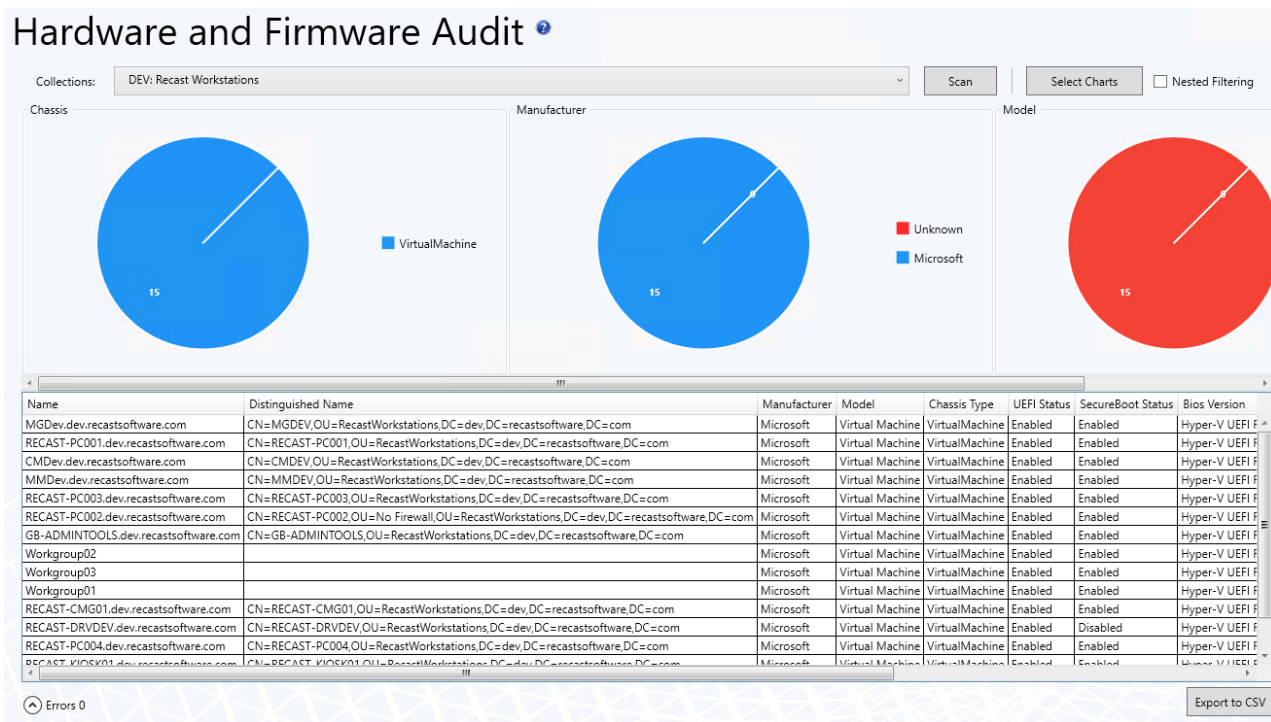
Hardware and Firmware Audit

Collections: DEV: Recast Workstations

Scan

Select Charts

Nested Filtering

Chassis

15

VirtualMachine

Manufacturer

15

Unknown

Microsoft

Model

15

| Name | Distinguished Name | Manufacturer | Model | Chassis Type | UEFI Status | SecureBoot Status | Bios Version |
|---|---|---|---|---|---|---|---|
| MGDev.dev.recastsoftware.com | CN=MGDEV,OU=RecastWorkstations,DC=dev,DC=recastsoftware,DC=com | Microsoft | Virtual Machine | VirtualMachine | Enabled | Enabled | Hyper-V UEFI R |
| RECAST-PC001.dev.recastsoftware.com | CN=RECAST-PC001,OU=RecastWorkstations,DC=dev,DC=recastsoftware,DC=com | Microsoft | Virtual Machine | VirtualMachine | Enabled | Enabled | Hyper-V UEFI R |
| CMDev.dev.recastsoftware.com | CN=CMDEV,OU=RecastWorkstations,DC=dev,DC=recastsoftware,DC=com | Microsoft | Virtual Machine | VirtualMachine | Enabled | Enabled | Hyper-V UEFI R |
| MMDev.dev.recastsoftware.com | CN=MMDEV,OU=RecastWorkstations,DC=dev,DC=recastsoftware,DC=com | Microsoft | Virtual Machine | VirtualMachine | Enabled | Enabled | Hyper-V UEFI R |
| RECAST-PC003.dev.recastsoftware.com | CN=RECAST-PC003,OU=RecastWorkstations,DC=dev,DC=recastsoftware,DC=com | Microsoft | Virtual Machine | VirtualMachine | Enabled | Enabled | Hyper-V UEFI R |
| RECAST-PC002.dev.recastsoftware.com | CN=RECAST-PC002,OU=No Firewall,OU=RecastWorkstations,DC=dev,DC=recastsoftware,DC=com | Microsoft | Virtual Machine | VirtualMachine | Enabled | Enabled | Hyper-V UEFI R |
| GB-ADMINTOOLS.dev.recastsoftware.com | CN=GB-ADMINTOOLS,OU=RecastWorkstations,DC=dev,DC=recastsoftware,DC=com | Microsoft | Virtual Machine | VirtualMachine | Enabled | Enabled | Hyper-V UEFI R |
| Workgroup02 | | Microsoft | Virtual Machine | VirtualMachine | Enabled | Enabled | Hyper-V UEFI R |
| Workgroup03 | | Microsoft | Virtual Machine | VirtualMachine | Enabled | Enabled | Hyper-V UEFI R |
| Workgroup01 | | Microsoft | Virtual Machine | VirtualMachine | Enabled | Enabled | Hyper-V UEFI R |
| RECAST-CMG01.dev.recastsoftware.com | CN=RECAST-CMG01,OU=RecastWorkstations,DC=dev,DC=recastsoftware,DC=com | Microsoft | Virtual Machine | VirtualMachine | Enabled | Enabled | Hyper-V UEFI R |
| RECAST-DRVDEV.dev.recastsoftware.com | CN=RECAST-DRVDEV,OU=RecastWorkstations,DC=dev,DC=recastsoftware,DC=com | Microsoft | Virtual Machine | VirtualMachine | Enabled | Disabled | Hyper-V UEFI R |
| RECAST-PC004.dev.recastsoftware.com | CN=RECAST-PC004,OU=RecastWorkstations,DC=dev,DC=recastsoftware,DC=com | Microsoft | Virtual Machine | VirtualMachine | Enabled | Enabled | Hyper-V UEFI R |
| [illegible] | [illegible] | Microsoft | Virtual Machine | VirtualMachine | Enabled | Enabled | Hyper-V UEFI R |

Errors 0

Export to CSV